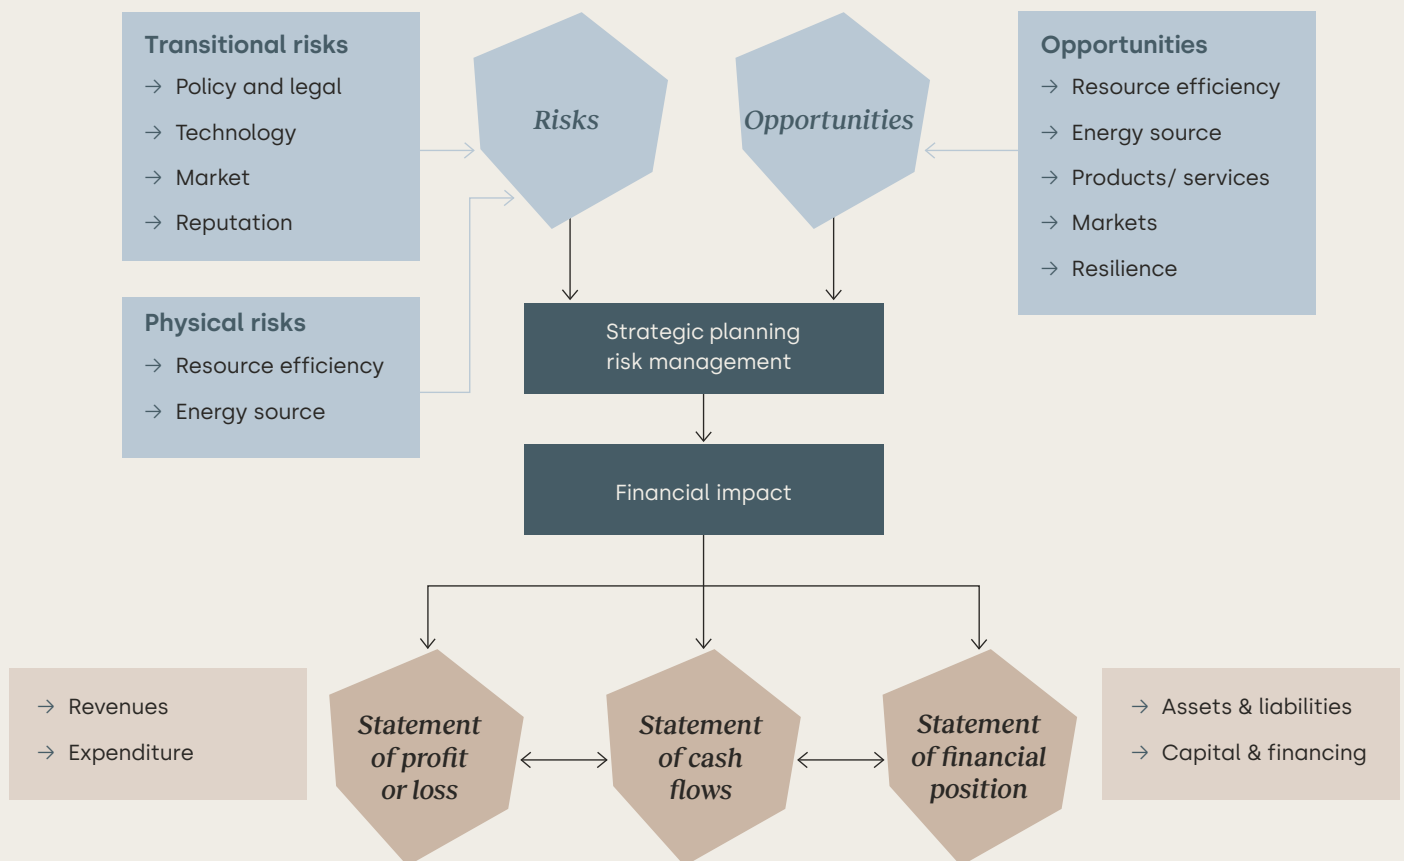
Transitional risks
→ Policy and legal
→ Technology
→ Market
→ Reputation

Risks

Opportunities

Opportunities
→ Resource efficiency
→ Energy source
→ Products/ services
→ Markets
→ Resilience

Physical risks
→ Resource efficiency
→ Energy source

Strategic planning risk management

Financial impact

→ Revenues
→ Expenditure

Statement of profit or loss

Statement of cash flows

Statement of financial position

→ Assets & liabilities
→ Capital & financing